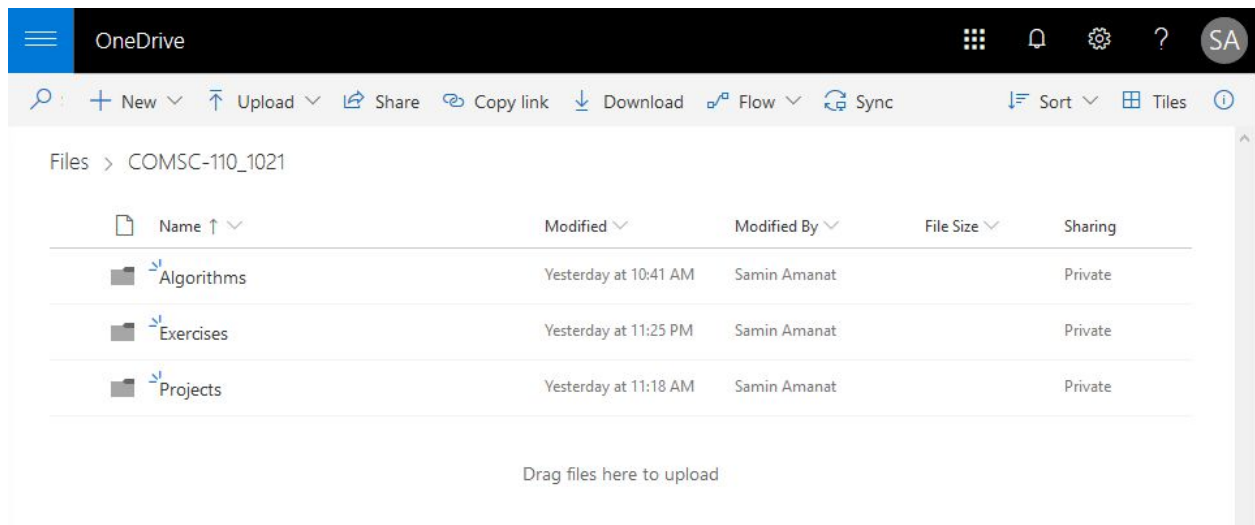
OneDrive ? SA

New Upload Share Copy link Download Flow Sync Sort Tiles

Files > COMSC-110_1021

| Name ↑ | Modified | Modified By | File Size | Sharing |
|---|---|---|---|---|
| Algorithms | Yesterday at 10:41 AM | Samin Amanat | | Private |
| Exercises | Yesterday at 11:25 PM | Samin Amanat | | Private |
| Projects | Yesterday at 11:18 AM | Samin Amanat | | Private |

Drag files here to upload